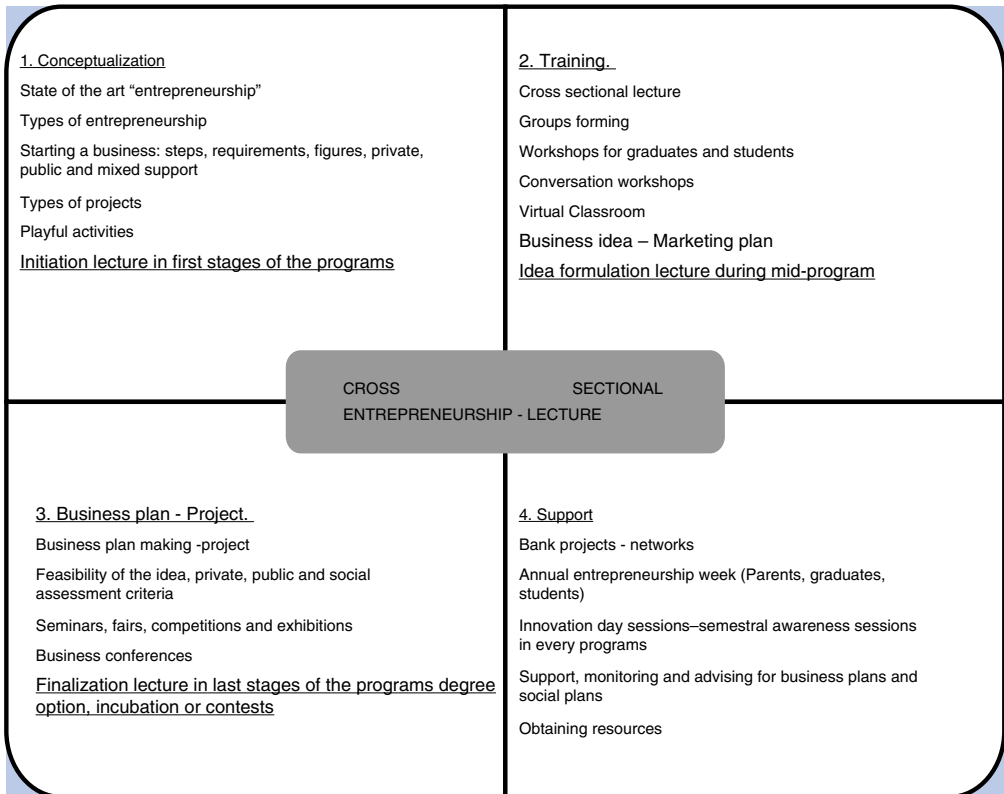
1. Conceptualization

State of the art “entrepreneurship”

Types of entrepreneurship

Starting a business: steps, requirements, figures, private, public and mixed support

Types of projects

Playful activities

Initiation lecture in first stages of the programs

2. Training.

Cross sectional lecture

Groups forming

Workshops for graduates and students

Conversation workshops

Virtual Classroom

Business idea – Marketing plan

Idea formulation lecture during mid-program

CROSS SECTIONAL ENTREPRENEURSHIP - LECTURE

3. Business plan - Project.

Business plan making -project

Feasibility of the idea, private, public and social assessment criteria

Seminars, fairs, competitions and exhibitions

Business conferences

Finalization lecture in last stages of the programs degree option, incubation or contests

4. Support

Bank projects - networks

Annual entrepreneurship week (Parents, graduates, students)

Innovation day sessions–semestral awareness sessions in every programs

Support, monitoring and advising for business plans and social plans

Obtaining resources